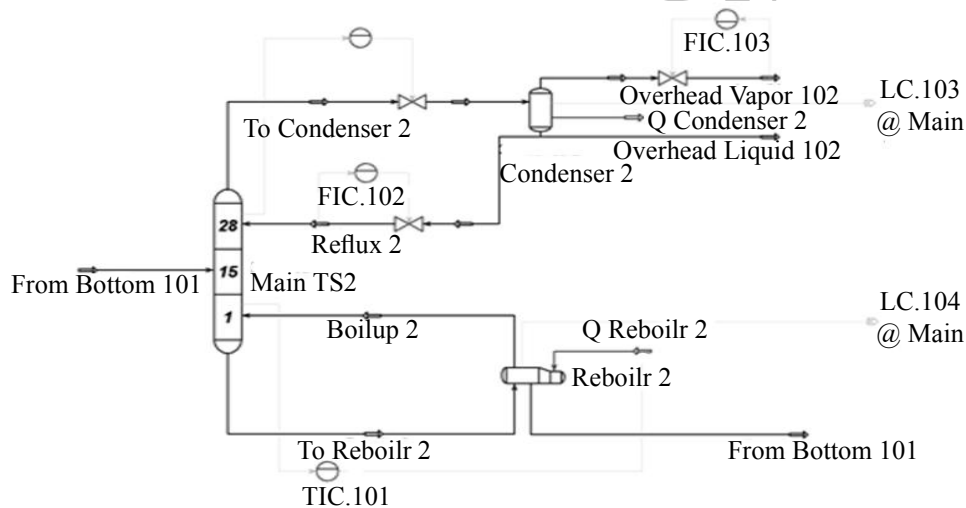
FIC.103

LC.103
@ Main

Overhead Vapor 102

To Condenser 2

Q Condenser 2

Overhead Liquid 102

Condenser 2

FIC.102

28

Reflux 2

From Bottom 101

15

Main TS2

1

LC.104
@ Main

Boilup 2

Q Reboilr 2

Reboilr 2

To Reboilr 2

From Bottom 101

TIC.101